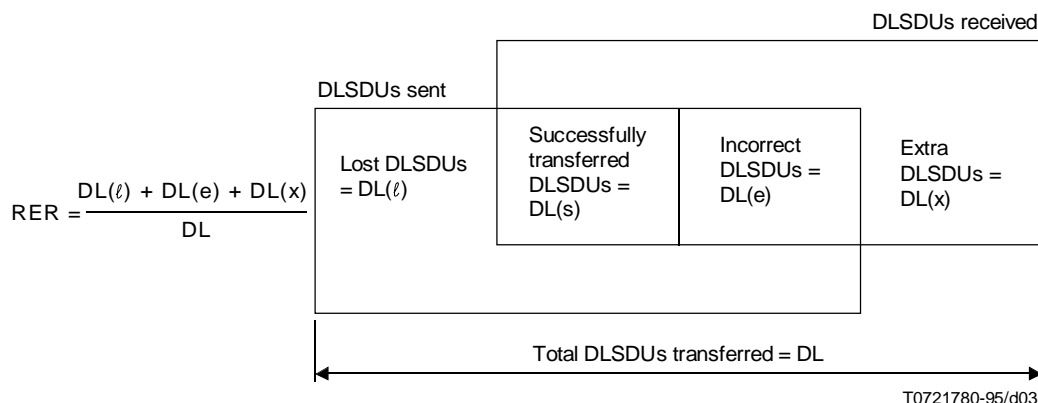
DLSDUs received

DLSDUs sent

$RER = \frac{DL(\ell) + DL(e) + DL(x)}{DL}$

Lost DLSDUs $= DL(\ell)$

Successfully transferred DLSDUs = DL(s)

Incorrect DLSDUs = DL(e)

Extra DLSDUs = DL(x)

Total DLSDUs transferred = DL

T0721780-95/d03